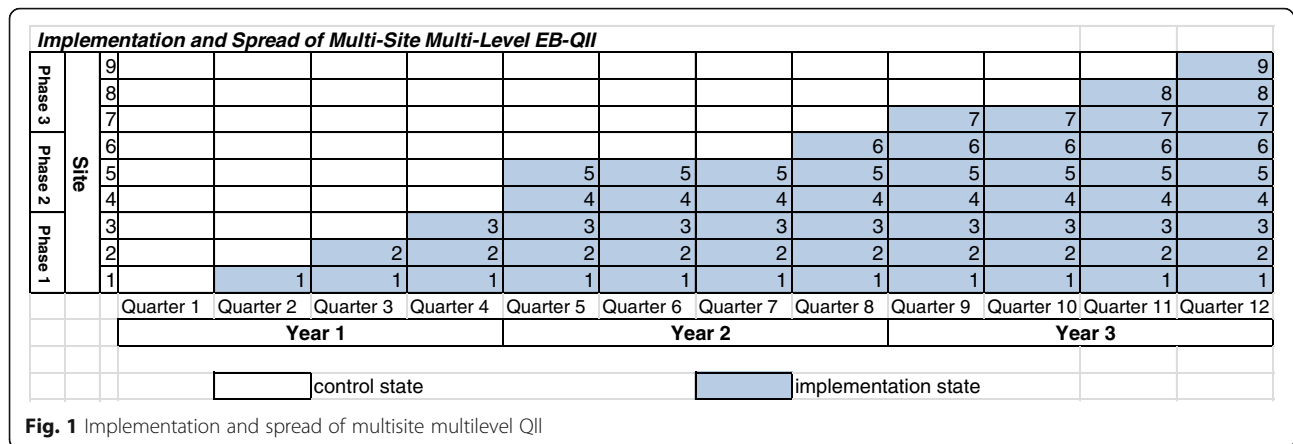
*Implementation and Spread of Multi-Site Multi-Level EB-QII*

| | | | | | | | | | | | | | |
|---|---|---|---|---|---|---|---|---|---|---|---|---|---|
| Phase 3 | Site | 9 | | | | | | | | | | | 9 |
| | | 8 | | | | | | | | | | 8 | 8 |
| | | 7 | | | | | | | | 7 | 7 | 7 | 7 |
| Phase 2 | | 6 | | | | | | | 6 | 6 | 6 | 6 | 6 |
| | | 5 | | | | | 5 | 5 | 5 | 5 | 5 | 5 | 5 |
| | | 4 | | | | | 4 | 4 | 4 | 4 | 4 | 4 | 4 |
| Phase 1 | | 3 | | | | 3 | 3 | 3 | 3 | 3 | 3 | 3 | 3 |
| | | 2 | | | 2 | 2 | 2 | 2 | 2 | 2 | 2 | 2 | 2 |
| | | 1 | | 1 | 1 | 1 | 1 | 1 | 1 | 1 | 1 | 1 | 1 |
| | | | Quarter 1 | Quarter 2 | Quarter 3 | Quarter 4 | Quarter 5 | Quarter 6 | Quarter 7 | Quarter 8 | Quarter 9 | Quarter 10 | Quarter 11 | Quarter 12 |

| Year 1 | Year 2 | Year 3 |
|---|---|---|

control state

implementation state

**Fig. 1** Implementation and spread of multisite multilevel QII